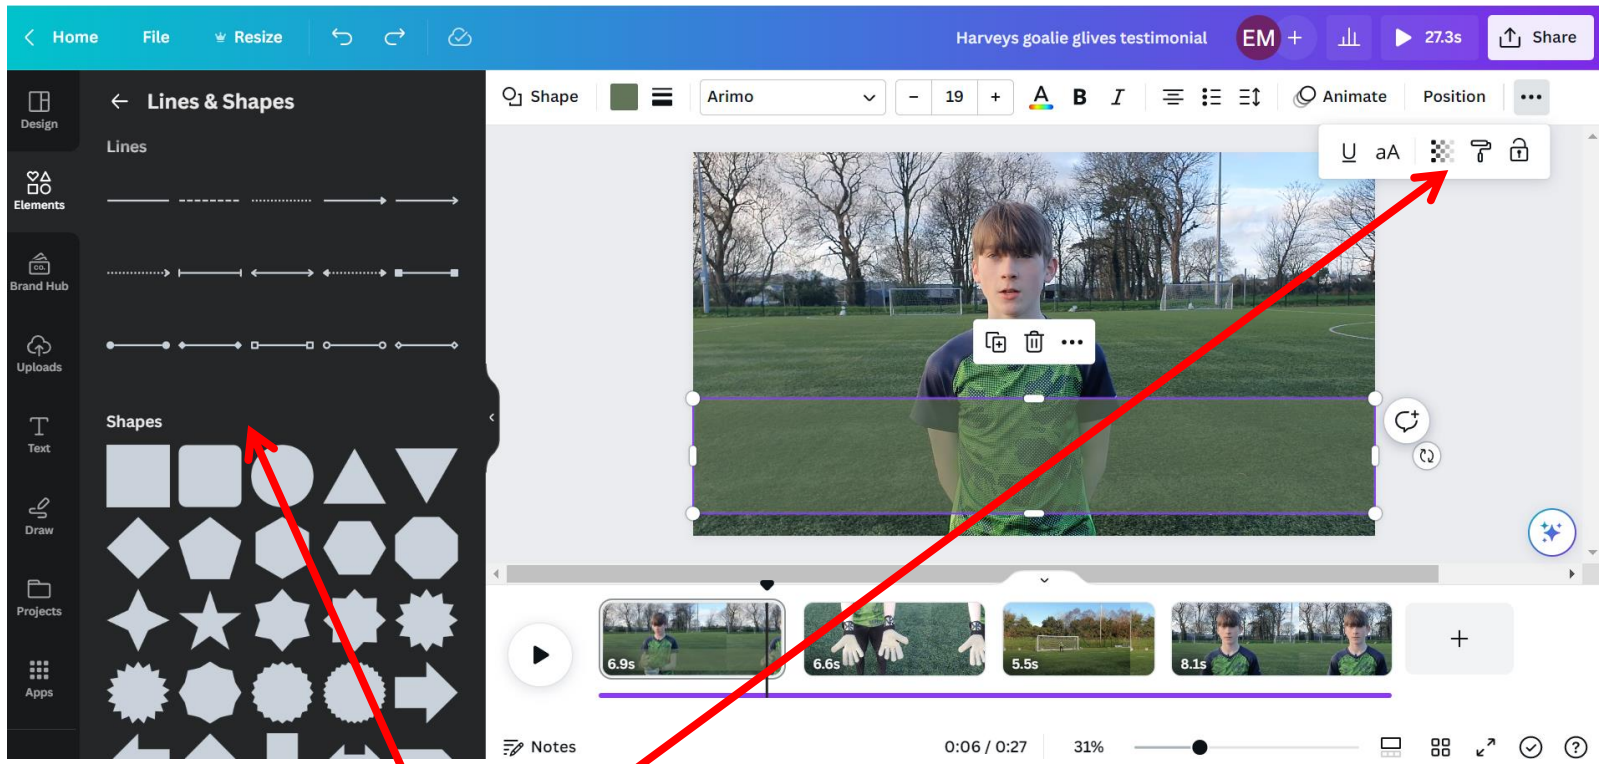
Home File Resize

Harveys goalie glives testimonial EM + 27.3s Share

Design

Elements

Brand Hub

Uploads

Text

Draw

Projects

Apps

Lines & Shapes

Lines

Shapes

Shape Arimo − 19 + B I Animate Position •••

U aA

6.9s 6.6s 5.5s 8.1s +

Notes 0:06 / 0:27 31%